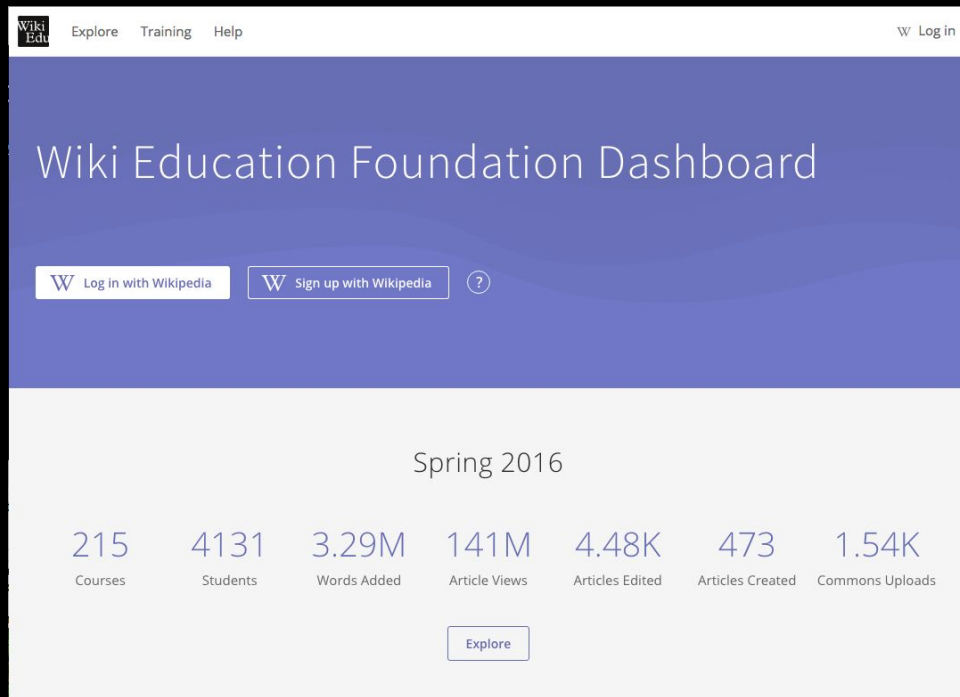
Wiki Edu Explore Training Help

W Log in

Wiki Education Foundation Dashboard

W Log in with Wikipedia

W Sign up with Wikipedia

?

Spring 2016

215
Courses

4131
Students

3.29M
Words Added

141M
Article Views

4.48K
Articles Edited

473
Articles Created

1.54K
Commons Uploads

Explore